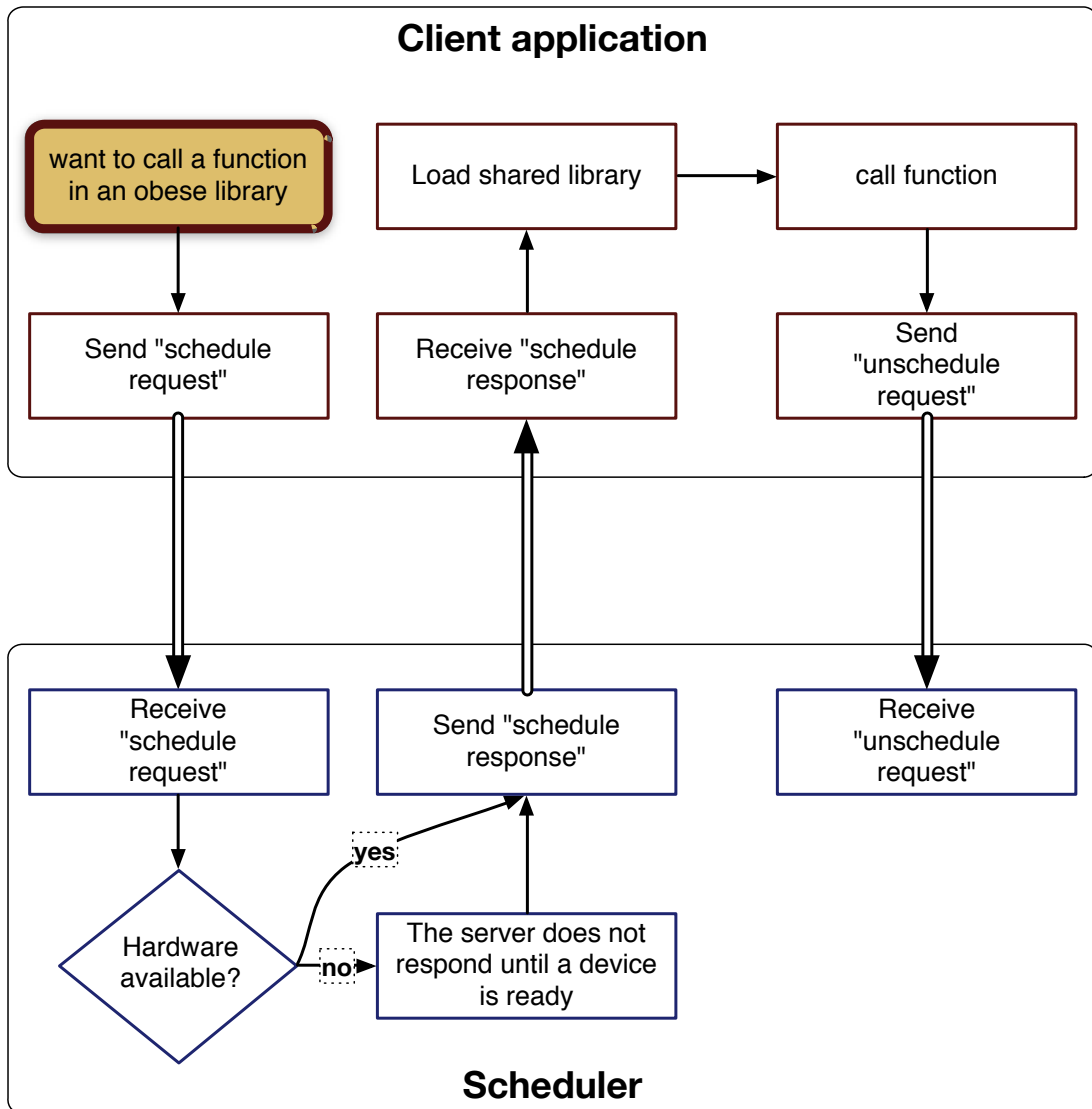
Client application

want to call a function in an obese library

Load shared library

call function

Send "schedule request"

Receive "schedule response"

Send "unschedule request"

Receive "schedule request"

Send "schedule response"

Receive "unschedule request"

yes

Hardware available?

no

The server does not respond until a device is ready

Scheduler